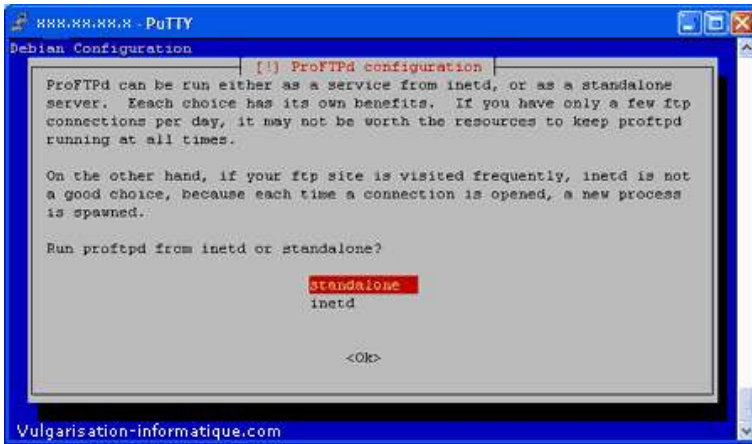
xxx.xx.xx.x - PuTTY

Debian Configuration

[!] ProFTPd configuration

ProFTPd can be run either as a service from inetd, or as a standalone server. Eeach choice has its own benefits. If you have only a few ftp connections per day, it may not be worth the resources to keep proftpd running at all times.

On the other hand, if your ftp site is visited frequently, inetd is not a good choice, because each time a connection is opened, a new process is spawned.

Run proftpd from inetd or standalone?

standalone
inetd

<Ok>

Vulgarisation-informatique.com